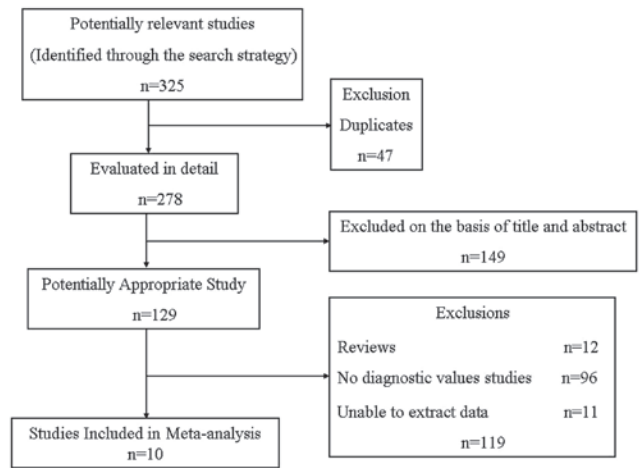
Potentially relevant studies
(Identified through the search strategy)
n=325

Exclusion
Duplicates
n=47

Evaluated in detail
n=278

Excluded on the basis of title and abstract
n=149

Potentially Appropriate Study
n=129

Exclusions
Reviews n=12
No diagnostic values studies n=96
Unable to extract data n=11
n=119

Studies Included in Meta-analysis
n=10